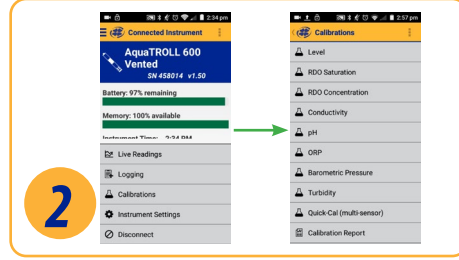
2:34 pm

Connected Instrument

AquaTROLL 600 Vented

SN 458014 v1.50

Battery: 97% remaining

Memory: 100% available

Instrument Time: 2:34 PM

Live Readings

Logging

Calibrations

Instrument Settings

Disconnect

2

2:57 pm

Calibrations

Level

RDO Saturation

RDO Concentration

Conductivity

pH

ORP

Barometric Pressure

Turbidity

Quick-Cal (multi-sensor)

Calibration Report